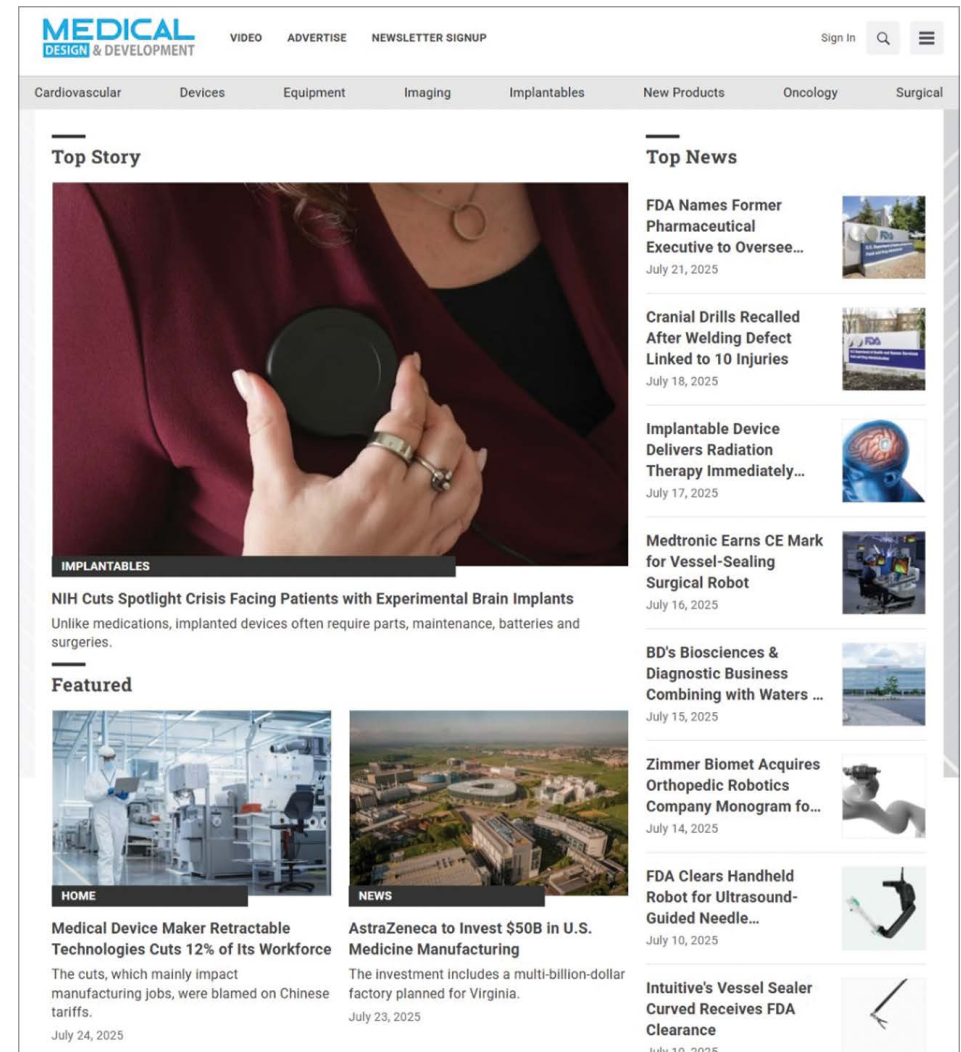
MEDICAL DESIGN & DEVELOPMENT

VIDEO ADVERTISE NEWSLETTER SIGNUP

Sign In

Cardiovascular Devices Equipment Imaging Implantables New Products Oncology Surgical

Top Story

IMPLANTABLES

NIH Cuts Spotlight Crisis Facing Patients with Experimental Brain Implants

Unlike medications, implanted devices often require parts, maintenance, batteries and surgeries.

Featured

HOME

Medical Device Maker Retractable Technologies Cuts 12% of Its Workforce

The cuts, which mainly impact manufacturing jobs, were blamed on Chinese tariffs.

July 24, 2025

NEWS

AstraZeneca to Invest $50B in U.S. Medicine Manufacturing

The investment includes a multi-billion-dollar factory planned for Virginia.

July 23, 2025

Top News

FDA Names Former Pharmaceutical Executive to Oversee...

July 21, 2025

Cranial Drills Recalled After Welding Defect Linked to 10 Injuries

July 18, 2025

Implantable Device Delivers Radiation Therapy Immediately...

July 17, 2025

Medtronic Earns CE Mark for Vessel-Sealing Surgical Robot

July 16, 2025

BD's Biosciences & Diagnostic Business Combining with Waters ...

July 15, 2025

Zimmer Biomet Acquires Orthopedic Robotics Company Monogram fo...

July 14, 2025

FDA Clears Handheld Robot for Ultrasound-Guided Needle...

July 10, 2025

Intuitive's Vessel Sealer Curved Receives FDA Clearance

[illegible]